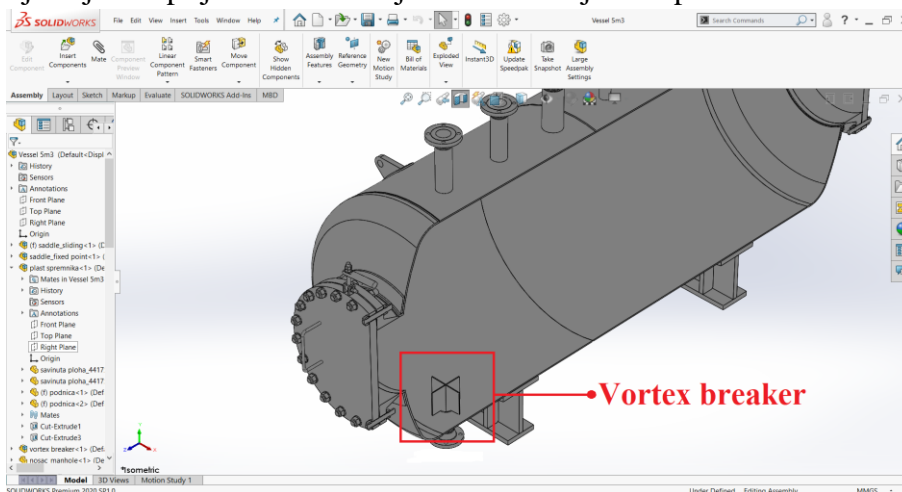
SOLIDWORKS File Edit View Insert Tools Window Help

Vessel 5m3

Search Commands

Edit Component

Insert Components

Mate

Component Preview Window

Linear Component Pattern

Smart Fasteners

Move Component

Show Hidden Components

Assembly Features

Reference Geometry

New Motion Study

Bill of Materials

Exploded View

Instant3D

Update Speedpak

Take Snapshot

Large Assembly Settings

Assembly Layout Sketch Markup Evaluate SOLIDWORKS Add-Ins MBD

Vessel 5m3 (Default<Displ

History

Sensors

Annotations

Front Plane

Top Plane

Right Plane

Origin

(f) saddle_sliding<1> (D

saddle_fixed point<1> (

plast spremnika<1> (De

Mates in Vessel 5m3

History

Sensors

Annotations

Front Plane

Top Plane

Right Plane

Origin

savinuta ploha_4417

savinuta ploha_4417

(f) podnica<1> (Def

(f) podnica<2> (Def

Mates

Cut-Extrude1

Cut-Extrude3

vortex breaker<1> (Def

nosac manhole<1> (De

*Isometric

Vortex breaker

Model 3D Views Motion Study 1

SOLIDWORKS Premium 2020 SP1.0

Under Defined Editing Assembly MMGS